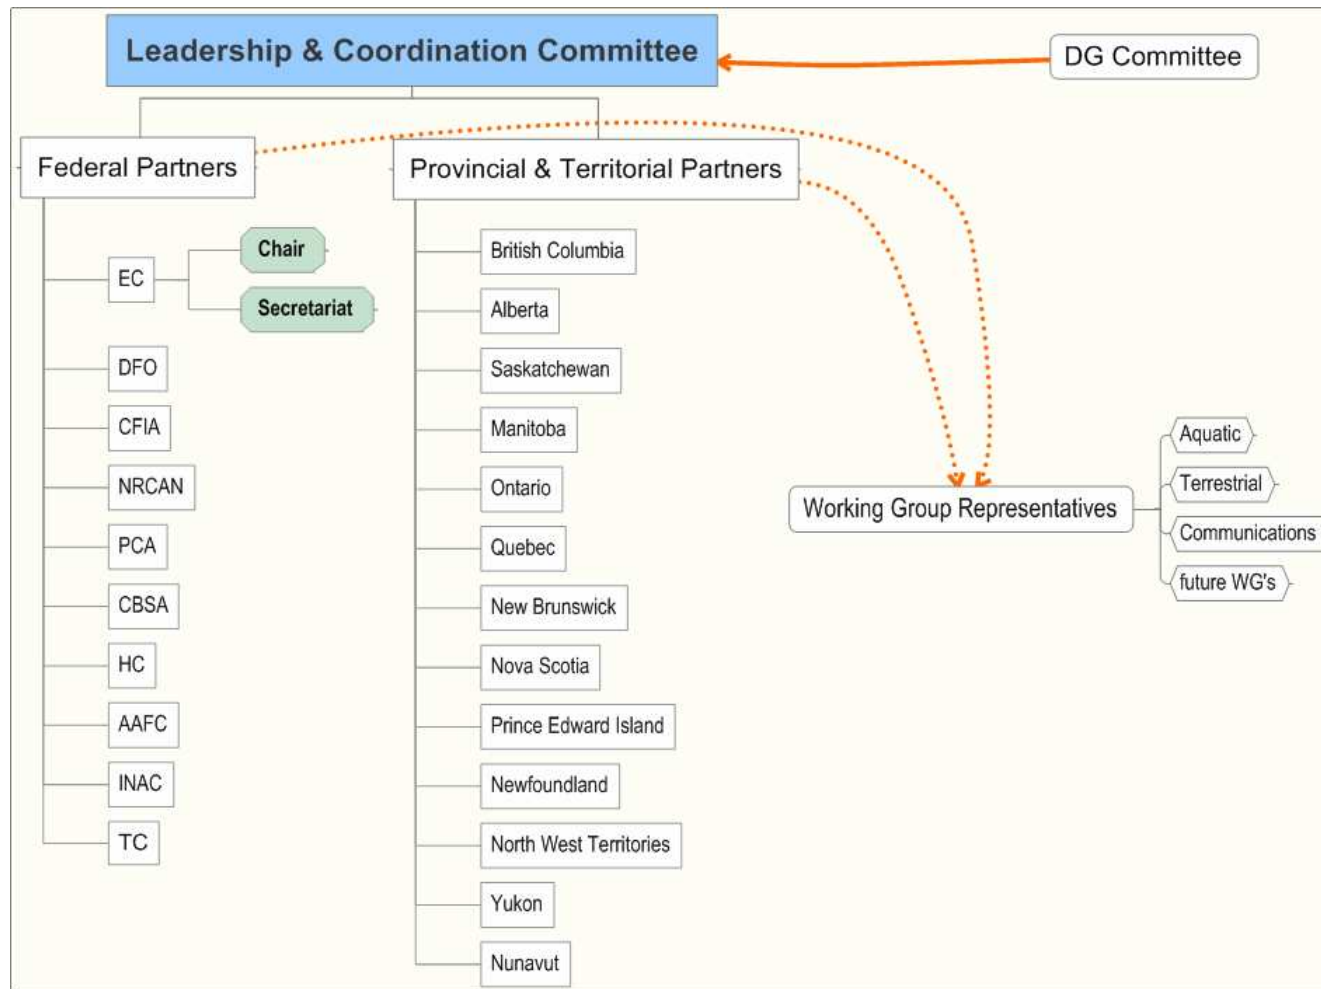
Leadership & Coordination Committee

DG Committee

Federal Partners

Provincial & Territorial Partners

EC

Chair

Secretariat

DFO

CFIA

NRCAN

PCA

CBSA

HC

AAFC

INAC

TC

British Columbia

Alberta

Saskatchewan

Manitoba

Ontario

Quebec

New Brunswick

Nova Scotia

Prince Edward Island

Newfoundland

North West Territories

Yukon

Nunavut

Working Group Representatives

Aquatic

Terrestrial

Communications

future WG's